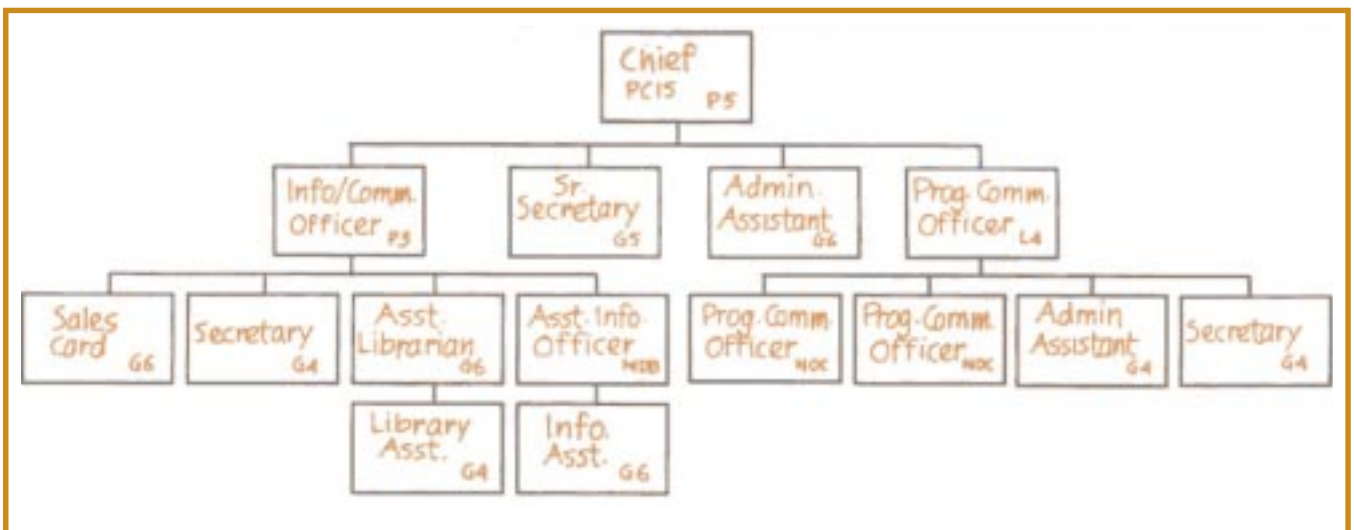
Chief
PCIS P5

Info/Comm. Officer P3

Sr. Secretary G5

Admin. Assistant G6

Prog. Comm. Officer L4

Sales Card G6

Secretary G4

Asst. Librarian G6

Asst. Info. Officer NOB

Library Asst. G4

Info. Asst. G6

Prog. Comm. Officer NOC

Prog. Comm. Officer NOC

Admin Assistant G4

Secretary G4